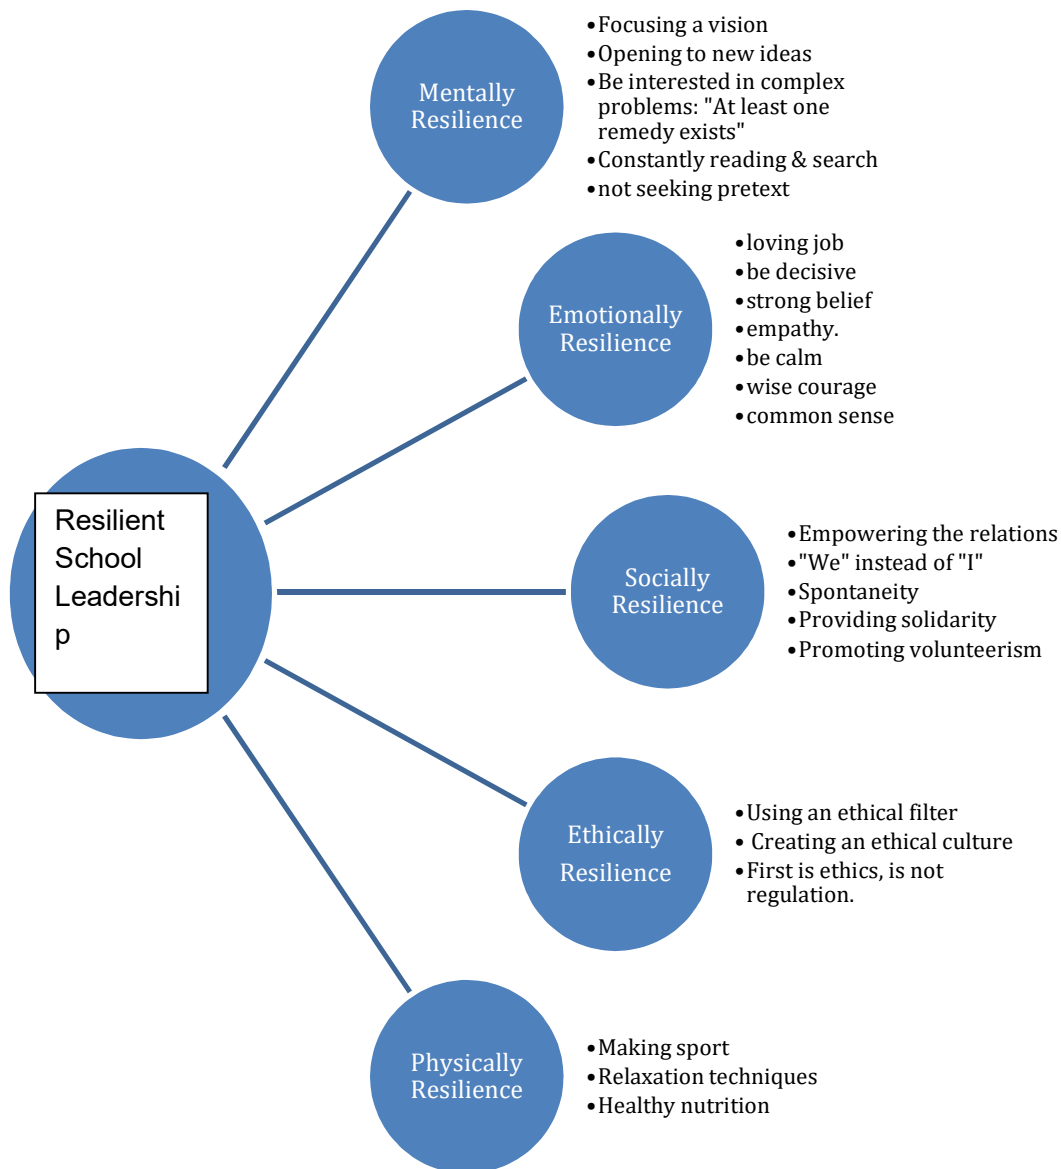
Resilient School Leadership

Mentally Resilience

- Focusing a vision
- Opening to new ideas
- Be interested in complex problems: "At least one remedy exists"
- Constantly reading & search
- not seeking pretext

Emotionally Resilience

- loving job
- be decisive
- strong belief
- empathy.
- be calm
- wise courage
- common sense

Socially Resilience

- Empowering the relations
- "We" instead of "I"
- Spontaneity
- Providing solidarity
- Promoting volunteerism

Ethically Resilience

- Using an ethical filter
- Creating an ethical culture
- First is ethics, is not regulation.

Physically Resilience

- Making sport
- Relaxation techniques
- Healthy nutrition